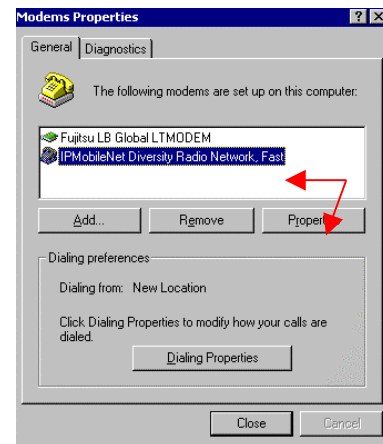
Modems Properties
? X
General
Diagnostics
The following modems are set up on this computer:
Fujitsu LB Global LTMODEM
IPMobileNet Diversity Radio Network, Fast
Add...
Remove
Proper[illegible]
Dialing preferences
Dialing from: New Location
Click Dialing Properties to modify how your calls are dialed.
Dialing Properties
Close
Cancel